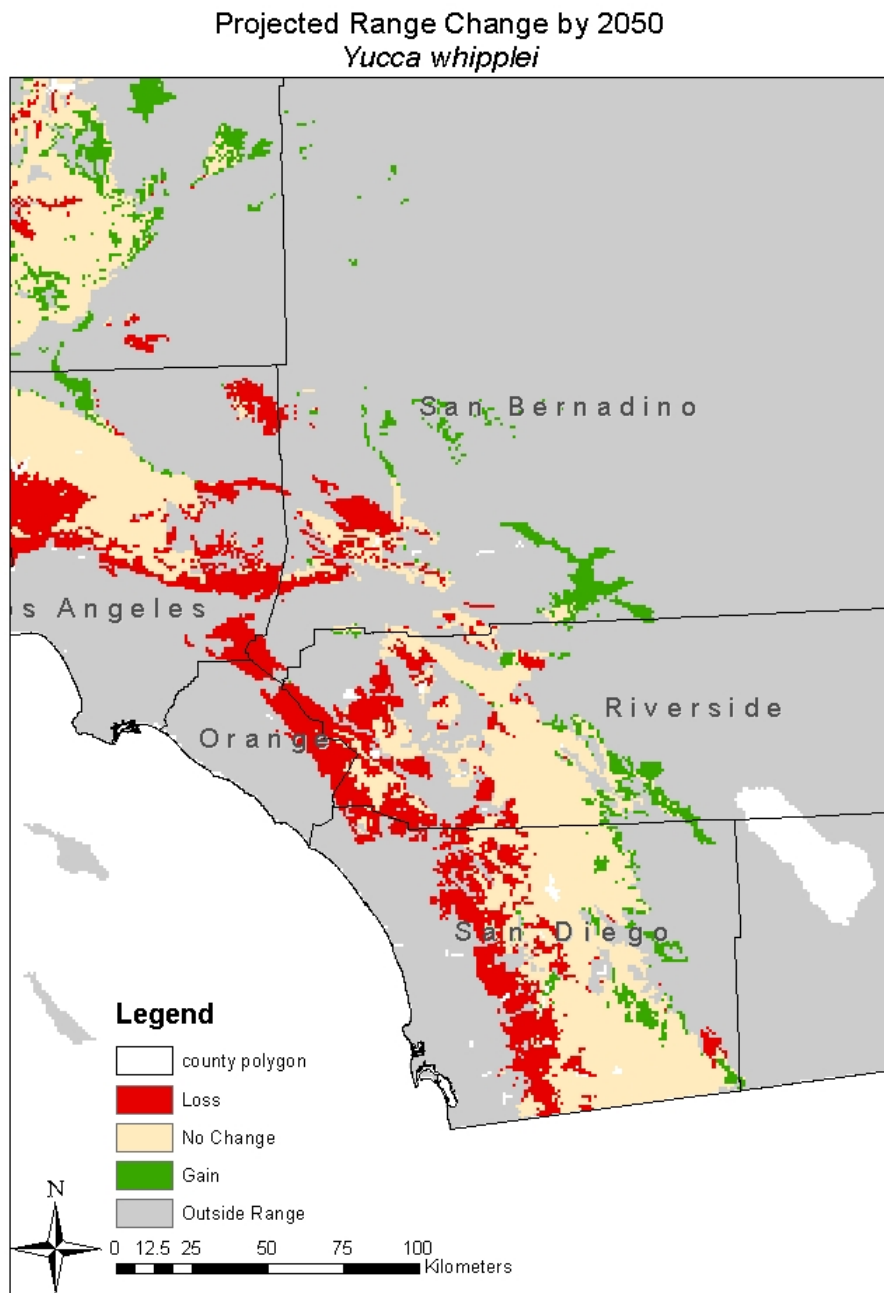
Projected Range Change by 2050
*Yucca whipplei*

San Bernadino

os Angeles

Riverside

Orange

San Diego

**Legend**

county polygon

Loss

No Change

Gain

Outside Range

N

0 12.5 25 50 75 100 Kilometers